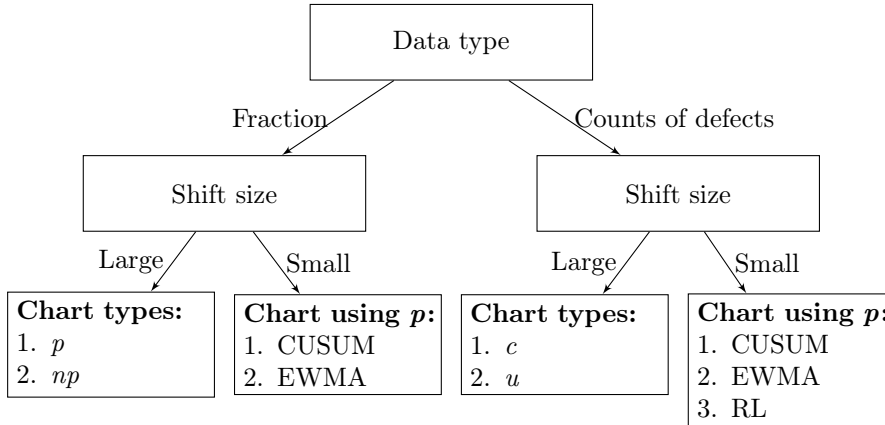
Data type

Fraction

Counts of defects

Shift size

Shift size

Large

Small

Large

Small

**Chart types:**
1. $p$
2. $np$

**Chart using $p$:**
1. CUSUM
2. EWMA

**Chart types:**
1. $c$
2. $u$

**Chart using $p$:**
1. CUSUM
2. EWMA
3. RL